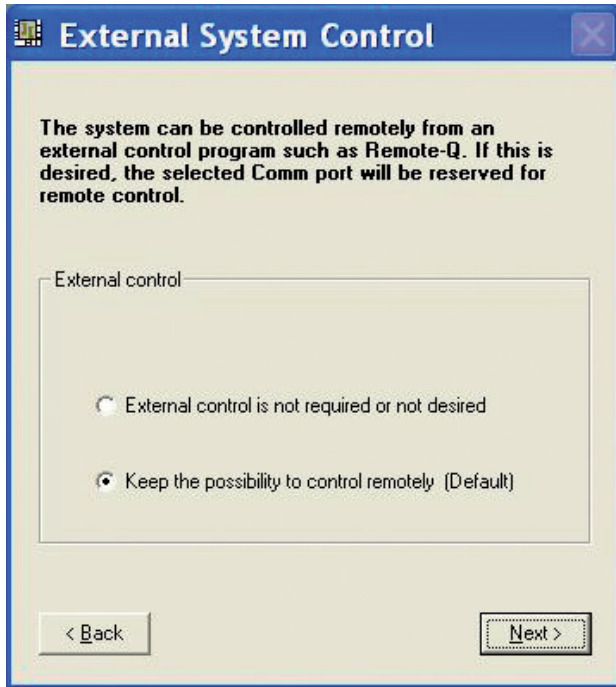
External System Control

The system can be controlled remotely from an external control program such as Remote-Q. If this is desired, the selected Comm port will be reserved for remote control.

External control

External control is not required or not desired

Keep the possibility to control remotely (Default)

< Back

Next >